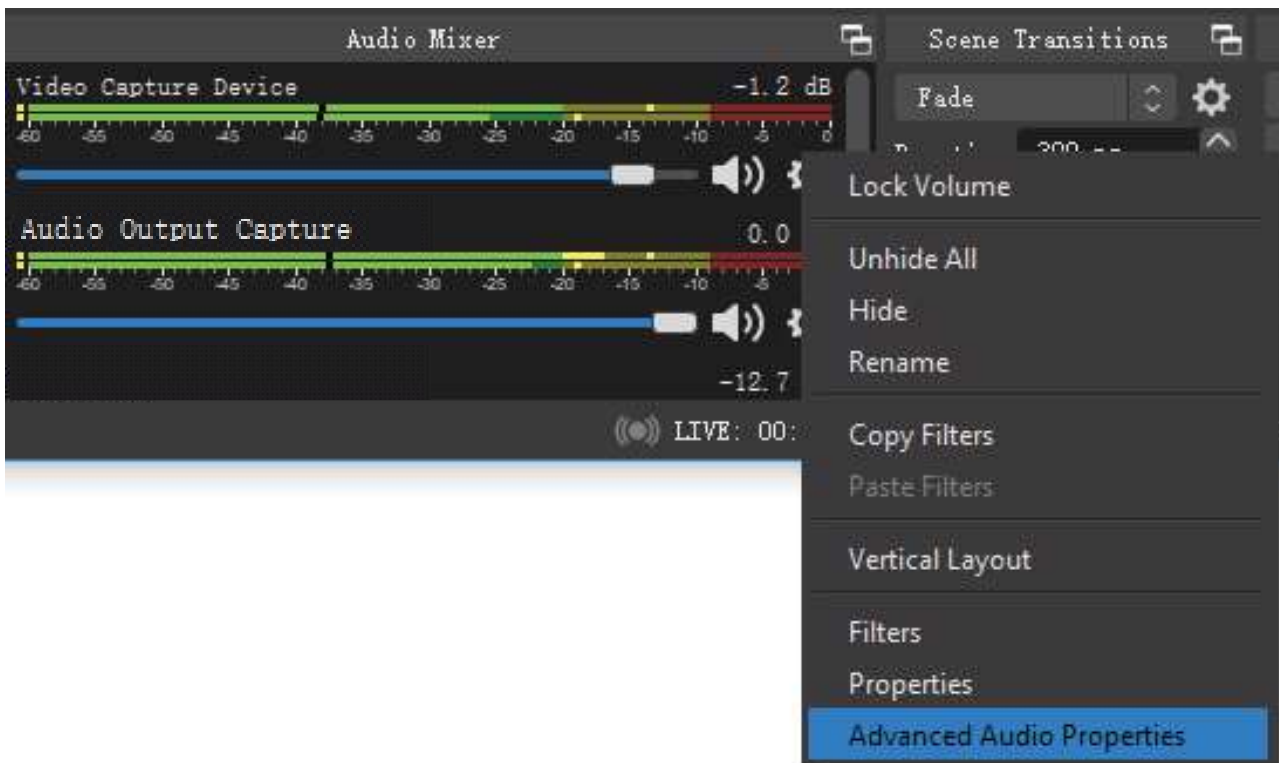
Audio Mixer

Video Capture Device -1.2 dB

-60 -55 -50 -45 -40 -35 -30 -25 -20 -15 -10 -5 0

Audio Output Capture 0.0

-60 -55 -50 -45 -40 -35 -30 -25 -20 -15 -10 -5

-12.7

LIVE: 00:

Scene Transitions

Fade

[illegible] 300 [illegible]

Lock Volume

Unhide All

Hide

Rename

Copy Filters

Paste Filters

Vertical Layout

Filters

Properties

Advanced Audio Properties